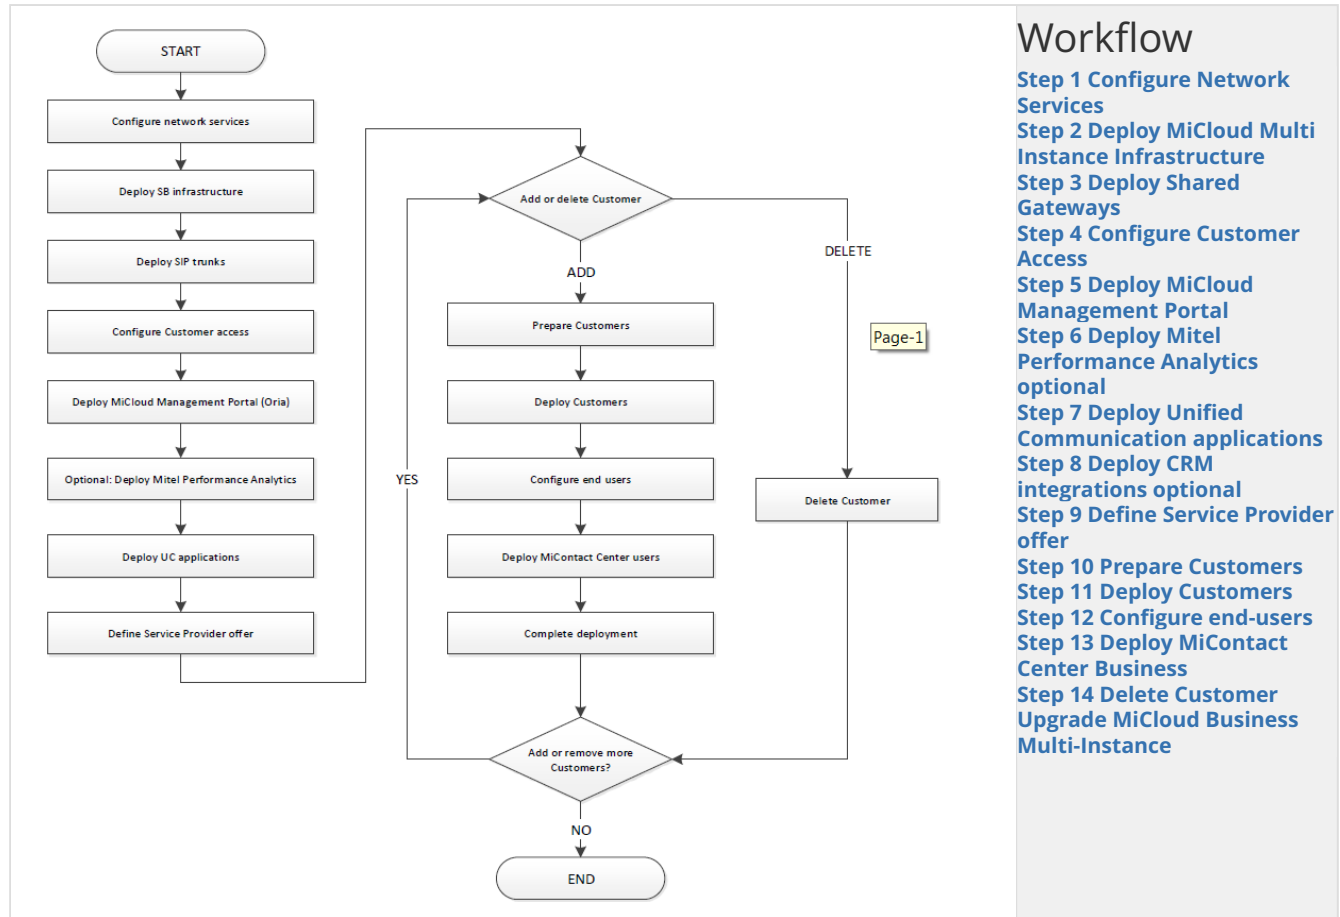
START

Configure network services

Deploy SB infrastructure

Deploy SIP trunks

Configure Customer access

Deploy MiCloud Management Portal (Oria)

Optional: Deploy Mitel Performance Analytics

Deploy UC applications

Define Service Provider offer

Add or delete Customer

ADD

DELETE

Prepare Customers

Deploy Customers

Configure end users

Deploy MiContact Center users

Complete deployment

YES

Delete Customer

Page-1

Add or remove more Customers?

NO

END

Workflow

Step 1 Configure Network Services
Step 2 Deploy MiCloud Multi Instance Infrastructure
Step 3 Deploy Shared Gateways
Step 4 Configure Customer Access
Step 5 Deploy MiCloud Management Portal
Step 6 Deploy Mitel Performance Analytics optional
Step 7 Deploy Unified Communication applications
Step 8 Deploy CRM integrations optional
Step 9 Define Service Provider offer
Step 10 Prepare Customers
Step 11 Deploy Customers
Step 12 Configure end-users
Step 13 Deploy MiContact Center Business
Step 14 Delete Customer
Upgrade MiCloud Business Multi-Instance